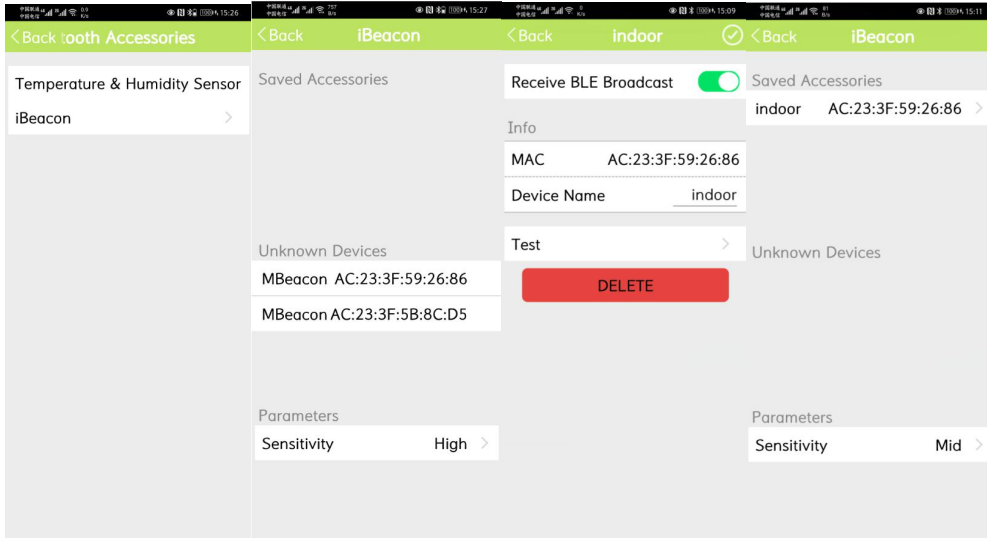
15:26

Back tooth Accessories

Temperature & Humidity Sensor

iBeacon

15:27

Back iBeacon

Saved Accessories

Unknown Devices

MBeacon AC:23:3F:59:26:86

MBeacon AC:23:3F:5B:8C:D5

Parameters

Sensitivity High

15:09

Back indoor

Receive BLE Broadcast

Info

MAC AC:23:3F:59:26:86

Device Name indoor

Test

DELETE

15:11

Back iBeacon

Saved Accessories

indoor AC:23:3F:59:26:86

Unknown Devices

Parameters

Sensitivity Mid